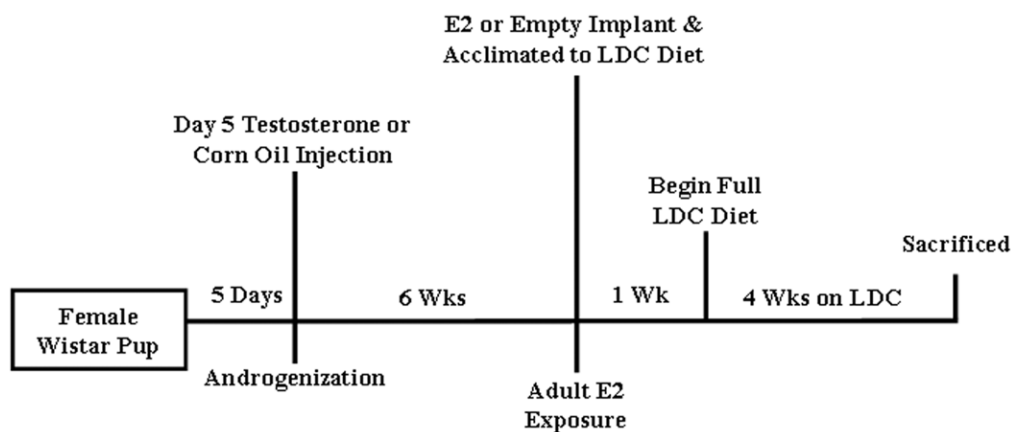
E2 or Empty Implant & Acclimated to LDC Diet

Day 5 Testosterone or Corn Oil Injection

Begin Full LDC Diet

Sacrificed

Female Wistar Pup

5 Days

6 Wks

1 Wk

4 Wks on LDC

Androgenization

Adult E2 Exposure